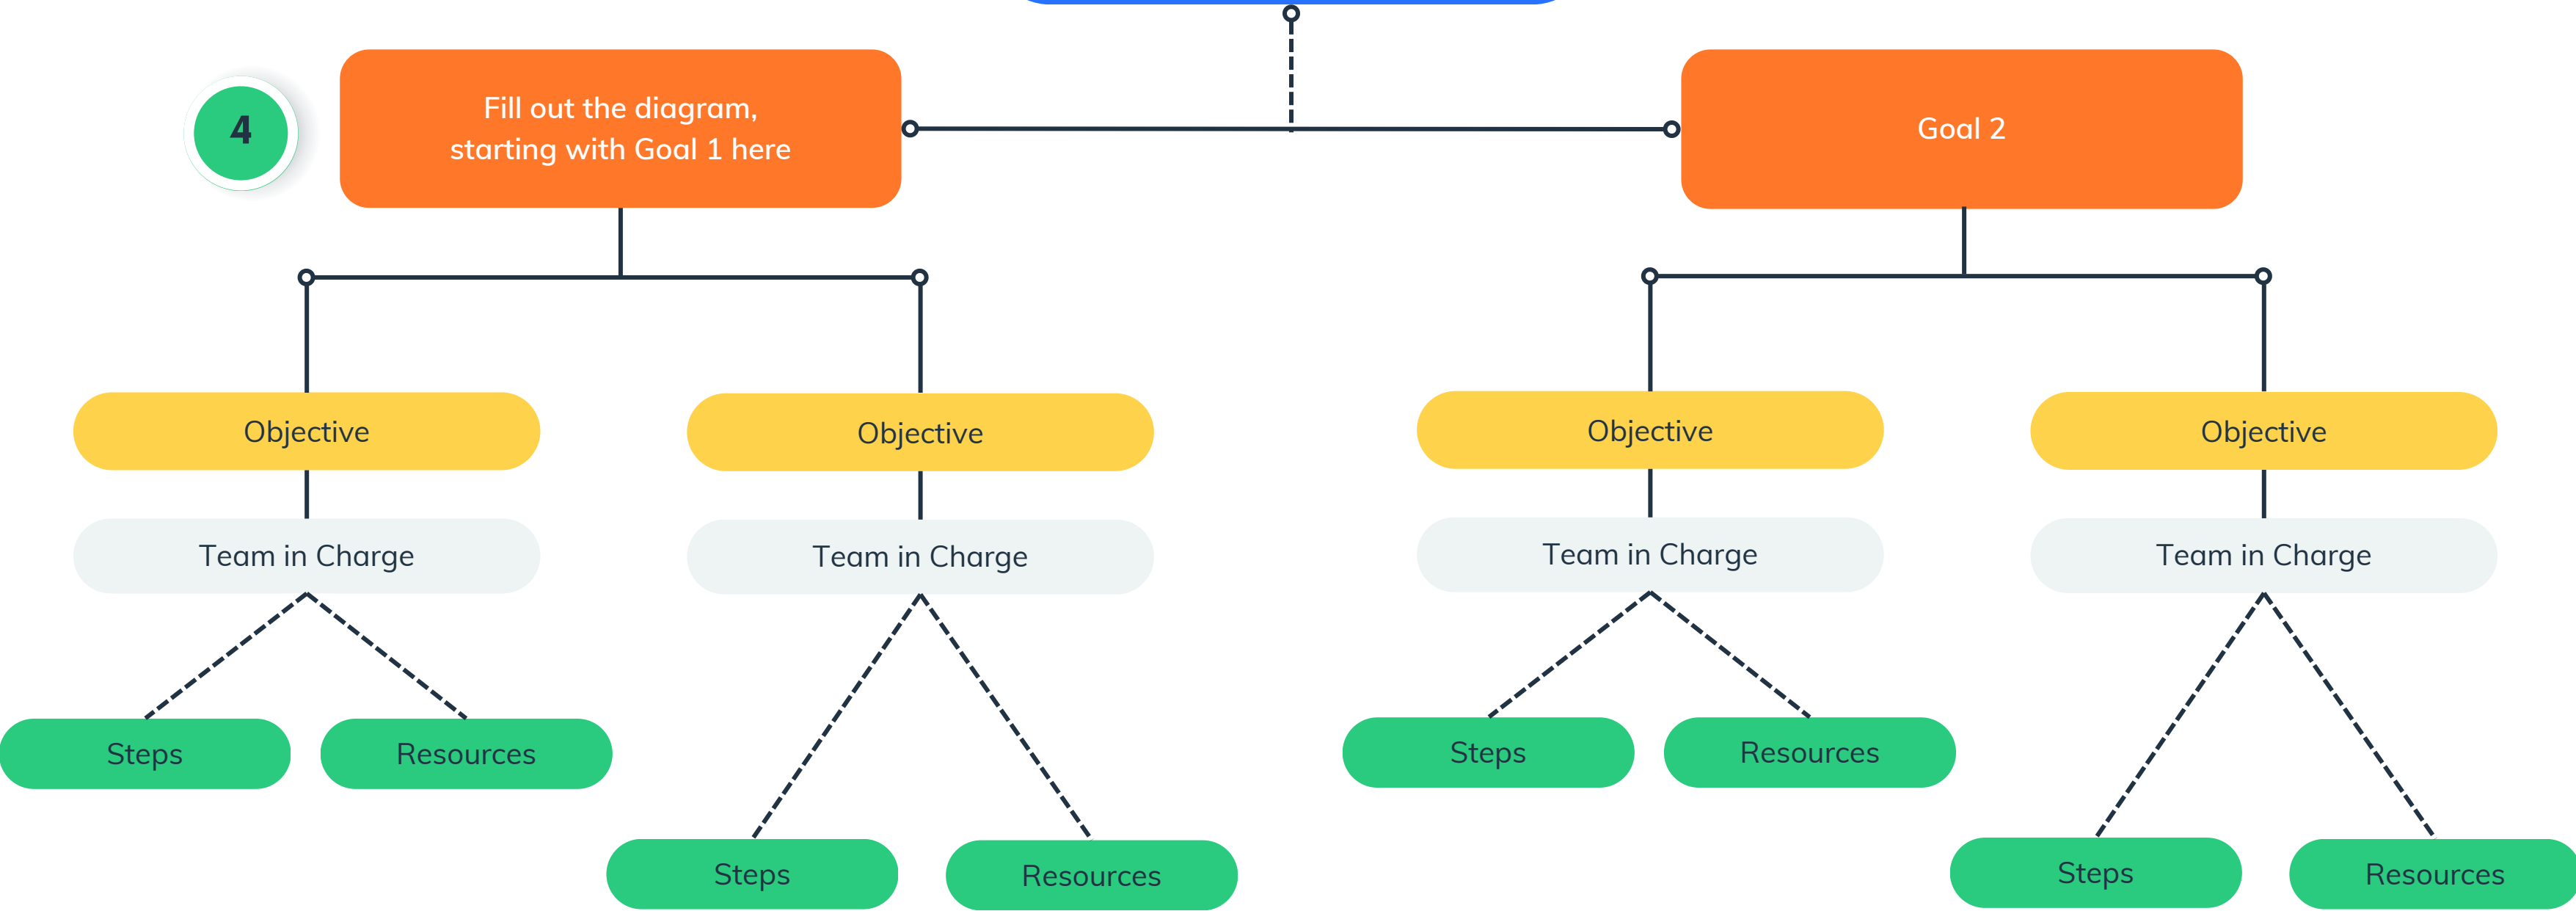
4

Fill out the diagram, starting with Goal 1 here

Goal 2

Objective

Team in Charge

Steps

Resources

Objective

Team in Charge

Steps

Resources

Objective

Team in Charge

Steps

Resources

Objective

Team in Charge

Steps

Resources